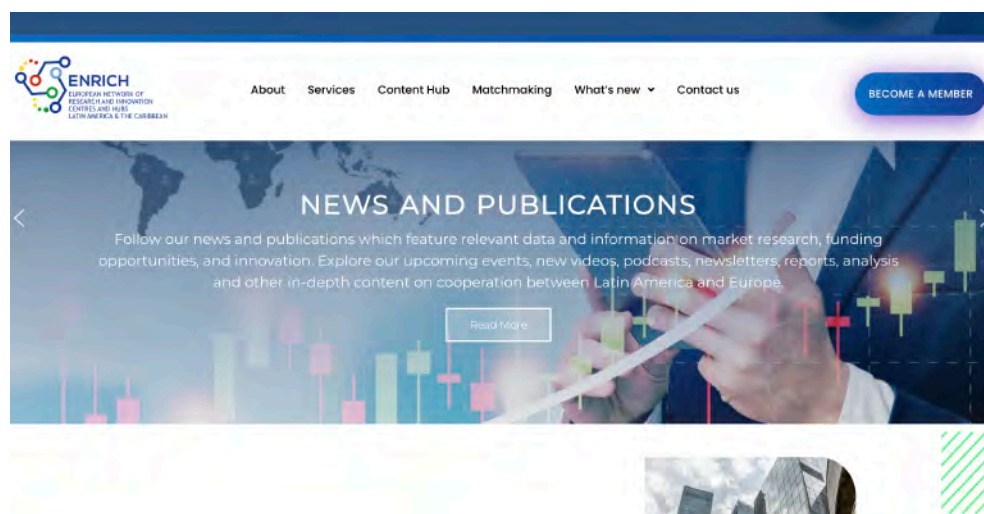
ENRICH
EUROPEAN NETWORK OF RESEARCH AND INNOVATION CENTRES AND HUBS LATIN AMERICA & THE CARIBBEAN

About Services Content Hub Matchmaking What's new Contact us

BECOME A MEMBER

NEWS AND PUBLICATIONS

Follow our news and publications which feature relevant data and information on market research, funding opportunities, and innovation. Explore our upcoming events, new videos, podcasts, newsletters, reports, analysis and other in-depth content on cooperation between Latin America and Europe.

Read More